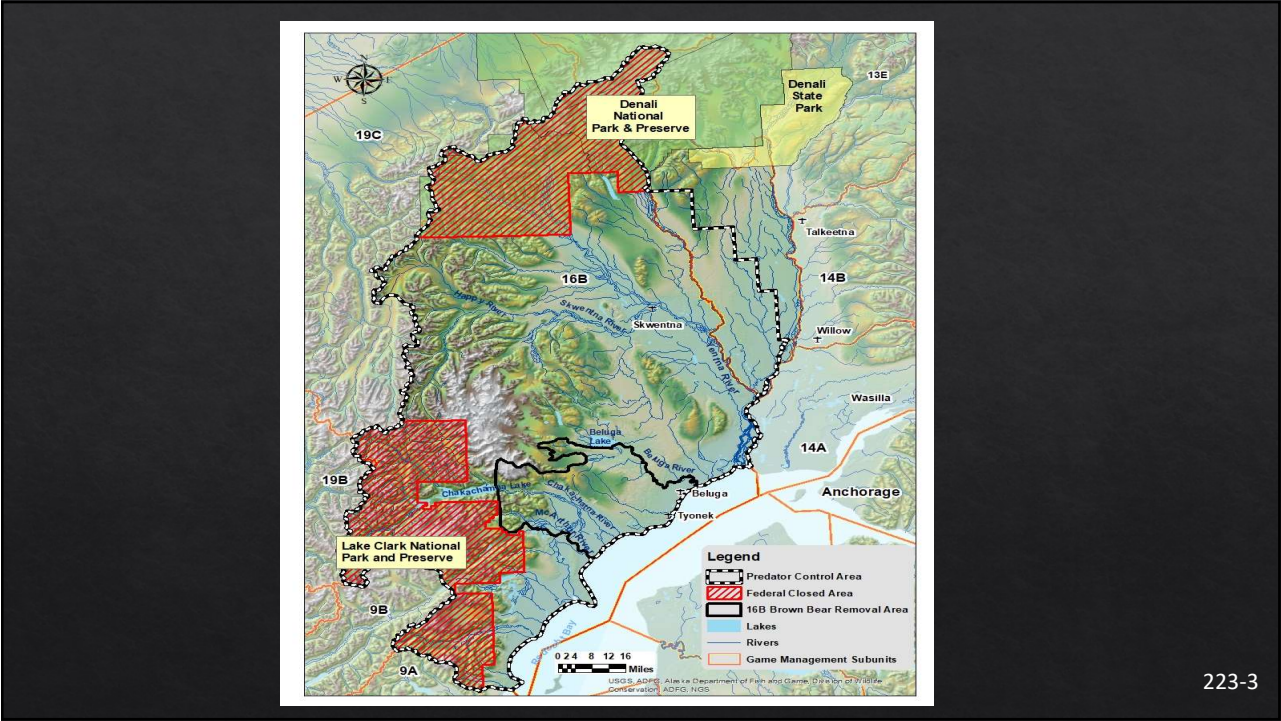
N
W
E
S

Denali National Park & Preserve

Denali State Park

13E

19C

Talkeetna

16B

14B

Happy River

Skwentna River

Skwentna

Willow

Yentna River

Wasilla

Beluga Lake

Beluga River

14A

19B

Chakachamna Lake

Chakachatna River

Beluga

Anchorage

McArthur River

Tyonek

Lake Clark National Park and Preserve

9B

9A

Redoubt Bay

0 2 4 8 12 16
Miles

Legend
Predator Control Area
Federal Closed Area
16B Brown Bear Removal Area
Lakes
Rivers
Game Management Subunits

USGS, ADFG, Alaska Department of Fish and Game, Division of Wildlife Conservation, ADFG, NGS

223-3